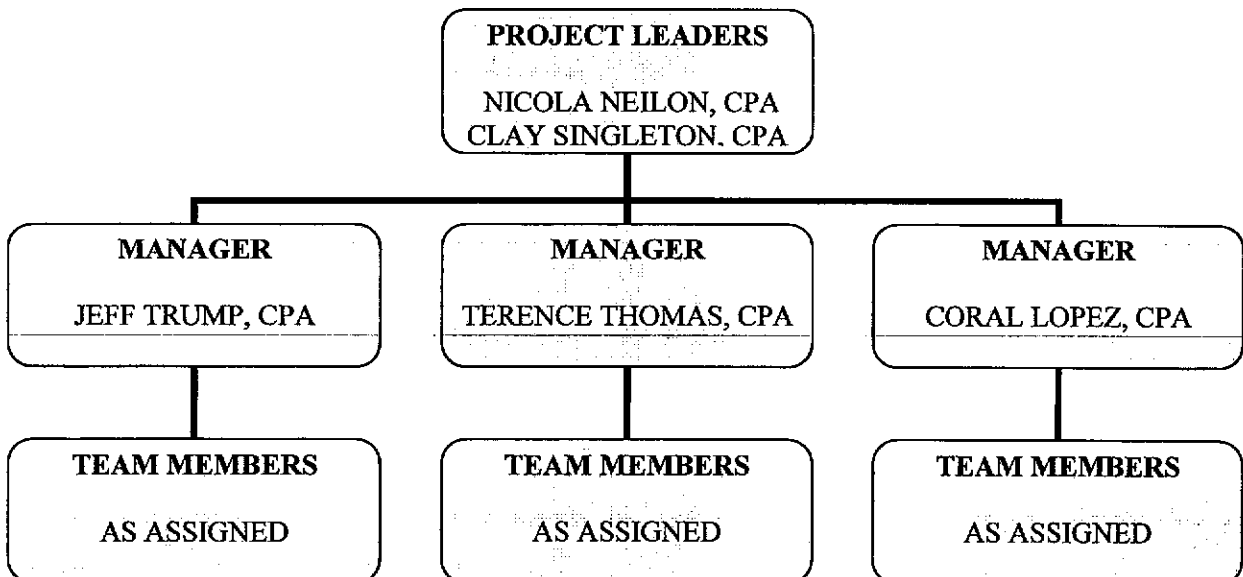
PROJECT LEADERS

NICOLA NEILON, CPA
CLAY SINGLETON. CPA

MANAGER

JEFF TRUMP, CPA

MANAGER

TERENCE THOMAS, CPA

MANAGER

CORAL LOPEZ, CPA

TEAM MEMBERS

AS ASSIGNED

TEAM MEMBERS

AS ASSIGNED

TEAM MEMBERS

AS ASSIGNED